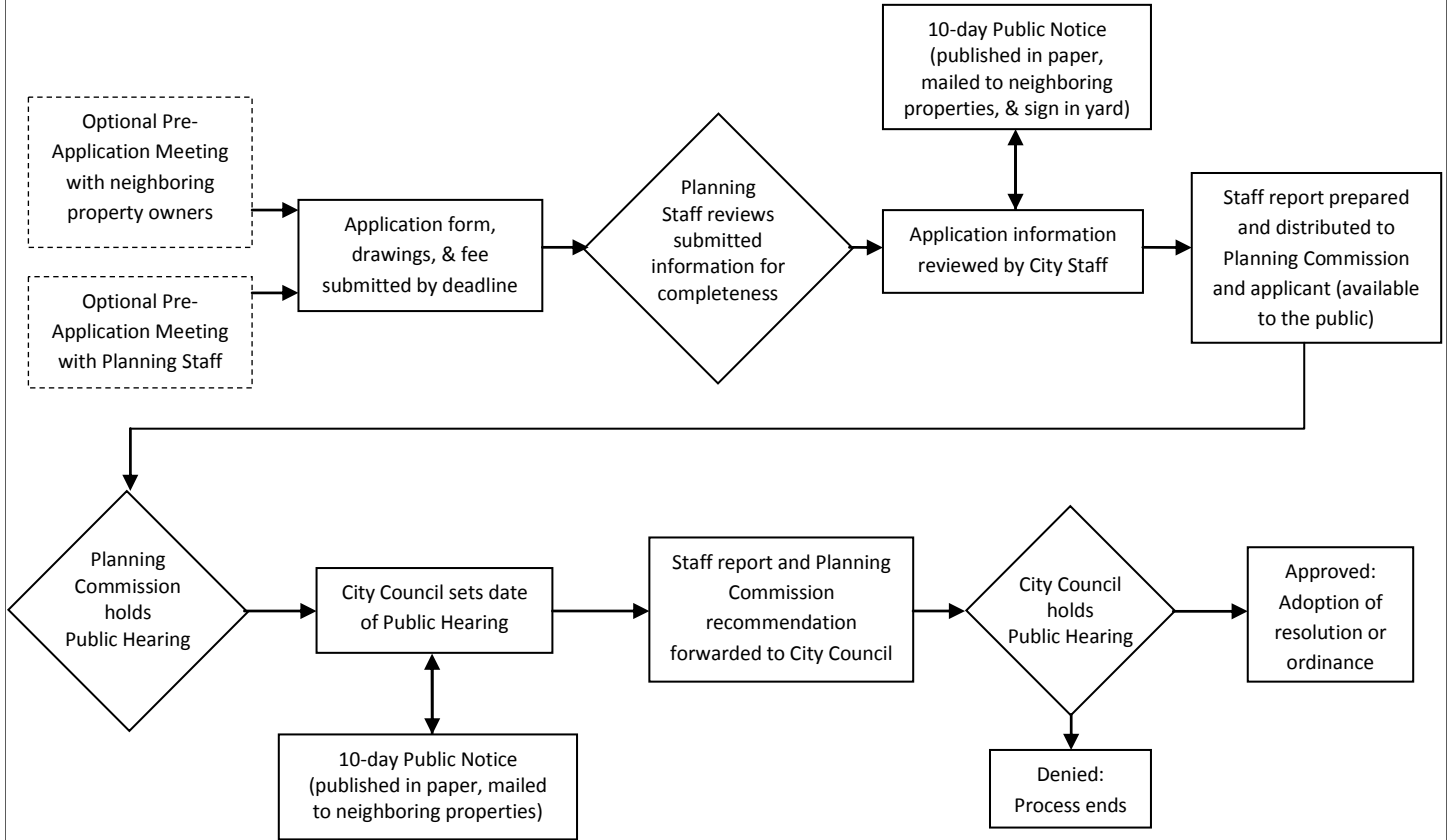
Optional Pre-Application Meeting with neighboring property owners

Optional Pre-Application Meeting with Planning Staff

Application form, drawings, & fee submitted by deadline

Planning Staff reviews submitted information for completeness

10-day Public Notice (published in paper, mailed to neighboring properties, & sign in yard)

Application information reviewed by City Staff

Staff report prepared and distributed to Planning Commission and applicant (available to the public)

Planning Commission holds Public Hearing

City Council sets date of Public Hearing

10-day Public Notice (published in paper, mailed to neighboring properties)

Staff report and Planning Commission recommendation forwarded to City Council

City Council holds Public Hearing

Approved: Adoption of resolution or ordinance

Denied: Process ends